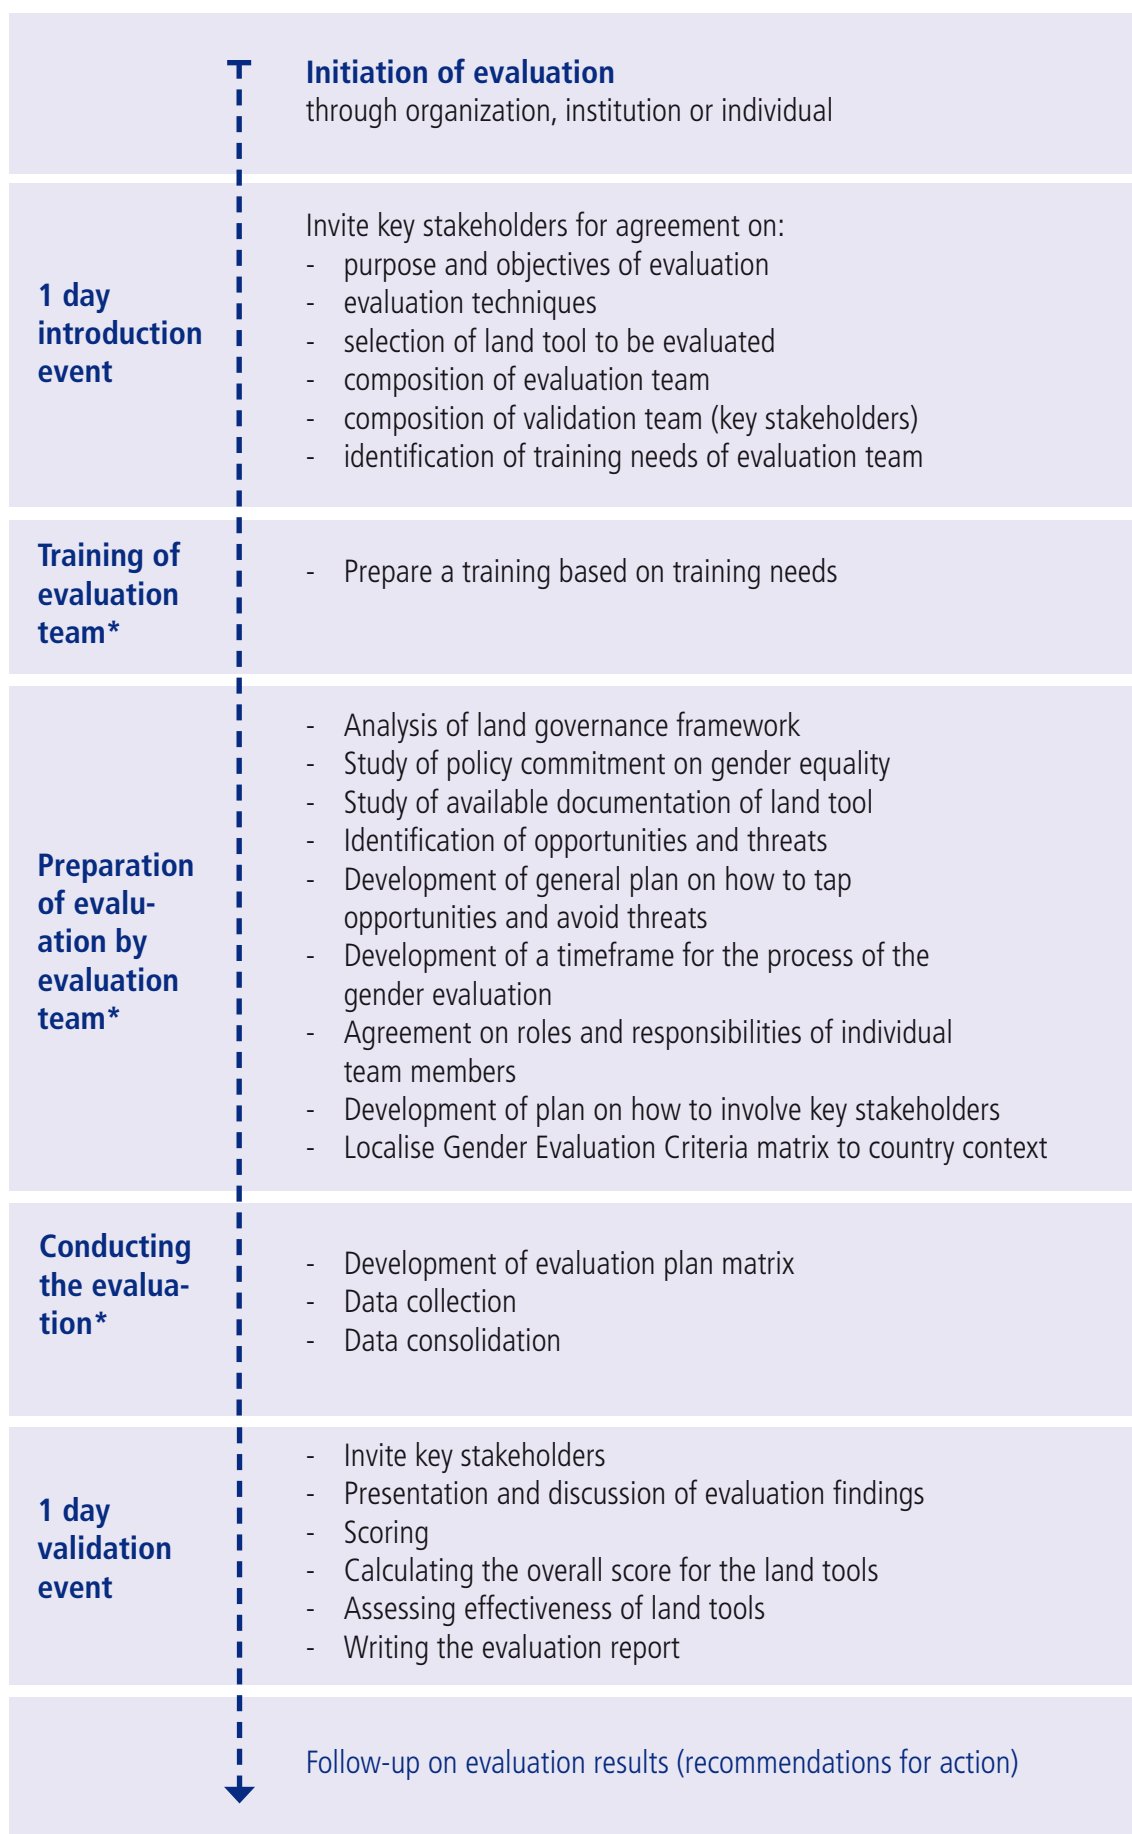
Initiation of evaluation
through organization, institution or individual

1 day introduction event

Invite key stakeholders for agreement on:
- purpose and objectives of evaluation
- evaluation techniques
- selection of land tool to be evaluated
- composition of evaluation team
- composition of validation team (key stakeholders)
- identification of training needs of evaluation team

Training of evaluation team*

- Prepare a training based on training needs

Preparation of evaluation by evaluation team*

- Analysis of land governance framework
- Study of policy commitment on gender equality
- Study of available documentation of land tool
- Identification of opportunities and threats
- Development of general plan on how to tap opportunities and avoid threats
- Development of a timeframe for the process of the gender evaluation
- Agreement on roles and responsibilities of individual team members
- Development of plan on how to involve key stakeholders
- Localise Gender Evaluation Criteria matrix to country context

Conducting the evaluation*

- Development of evaluation plan matrix
- Data collection
- Data consolidation

1 day validation event

- Invite key stakeholders
- Presentation and discussion of evaluation findings
- Scoring
- Calculating the overall score for the land tools
- Assessing effectiveness of land tools
- Writing the evaluation report

Follow-up on evaluation results (recommendations for action)